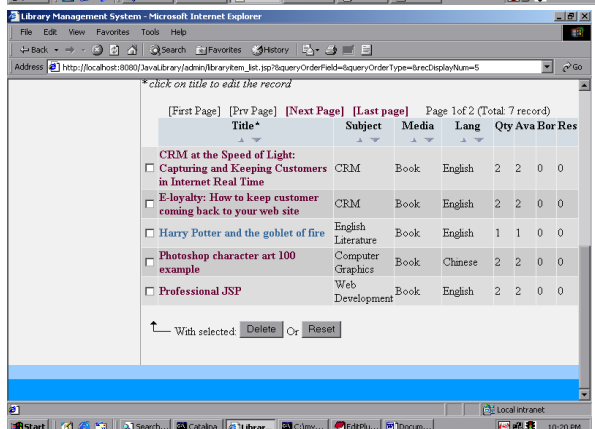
Library Management System - Microsoft Internet Explorer

File Edit View Favorites Tools Help

Back Search Favorites History

Address http://localhost:8080/JavaLibrary/admin/libraryitem_list.jsp?queryOrderField=&queryOrderType=&recDisplayNum=5 Go

* click on title to edit the record

[First Page] [Prv Page] [Next Page] [Last page] Page 1of 2 (Total: 7 record)

| | Title* | Subject | Media | Lang | Qty | Ava | Bor | Res |
|---|---|---|---|---|---|---|---|---|
| ☐ | CRM at the Speed of Light: Capturing and Keeping Customers in Internet Real Time | CRM | Book | English | 2 | 2 | 0 | 0 |
| ☐ | E-loyalty: How to keep customer coming back to your web site | CRM | Book | English | 2 | 2 | 0 | 0 |
| ☐ | Harry Potter and the goblet of fire | English Literature | Book | English | 1 | 1 | 0 | 0 |
| ☐ | Photoshop character art 100 example | Computer Graphics | Book | Chinese | 2 | 2 | 0 | 0 |
| ☐ | Professional JSP | Web Development | Book | English | 2 | 2 | 0 | 0 |

With selected: Delete Or Reset

Local intranet

Start Search... Catalina Librar... C:\my... EditPlu... Docum... 10:20 PM